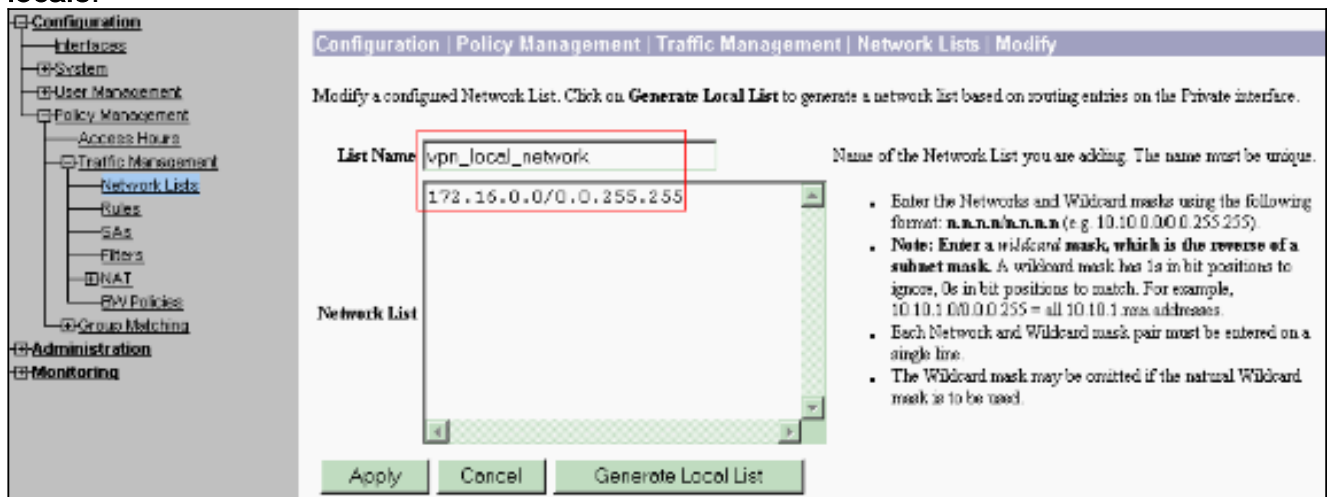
locale.

Configuration
Interfaces
System
User Management
Policy Management
Access Hours
Traffic Management
Network Lists
Rules
SAs
Filters
NAT
BW Policies
Group Matching
Administration
Monitoring

Configuration | Policy Management | Traffic Management | Network Lists | Modify

Modify a configured Network List. Click on **Generate Local List** to generate a network list based on routing entries on the Private interface.

List Name vpn_local_network

Name of the Network List you are adding. The name must be unique.

Network List 172.16.0.0/0.0.255.255

- Enter the Networks and Wildcard masks using the following format: **n.n.n.n/n.n.n.n** (e.g. 10.10.0.0/0.0.255.255).
- **Note: Enter a *wildcard* mask, which is the reverse of a subnet mask.** A wildcard mask has 1s in bit positions to ignore, 0s in bit positions to match. For example, 10.10.1.0/0.0.0.255 = all 10.10.1.nnn addresses.
- Each Network and Wildcard mask pair must be entered on a single line.
- The Wildcard mask may be omitted if the natural Wildcard mask is to be used.

Apply Cancel Generate Local List